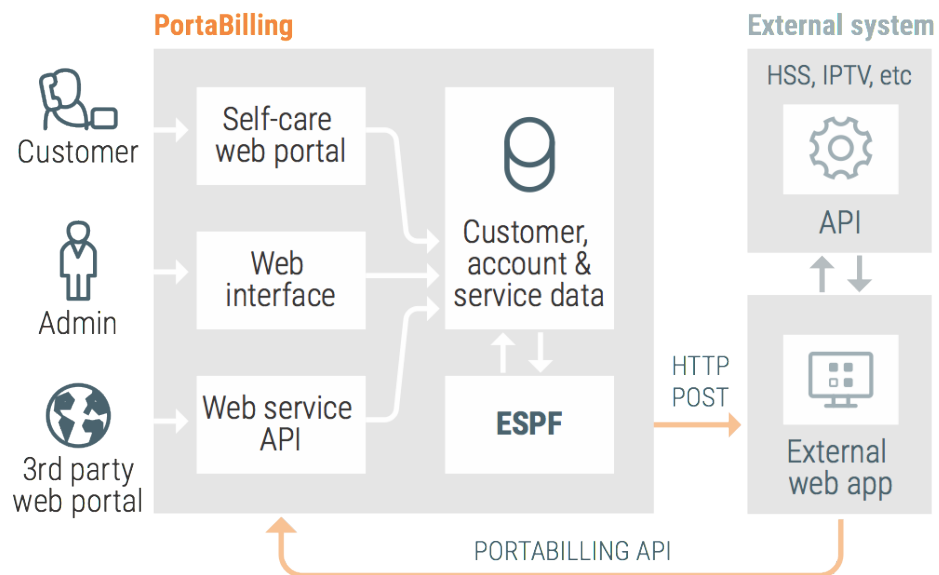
PortaBilling

External system

HSS, IPTV, etc

Customer

Self-care web portal

Customer, account & service data

API

Admin

Web interface

3rd party web portal

Web service API

ESPF

HTTP POST

External web app

PORTABILLING API